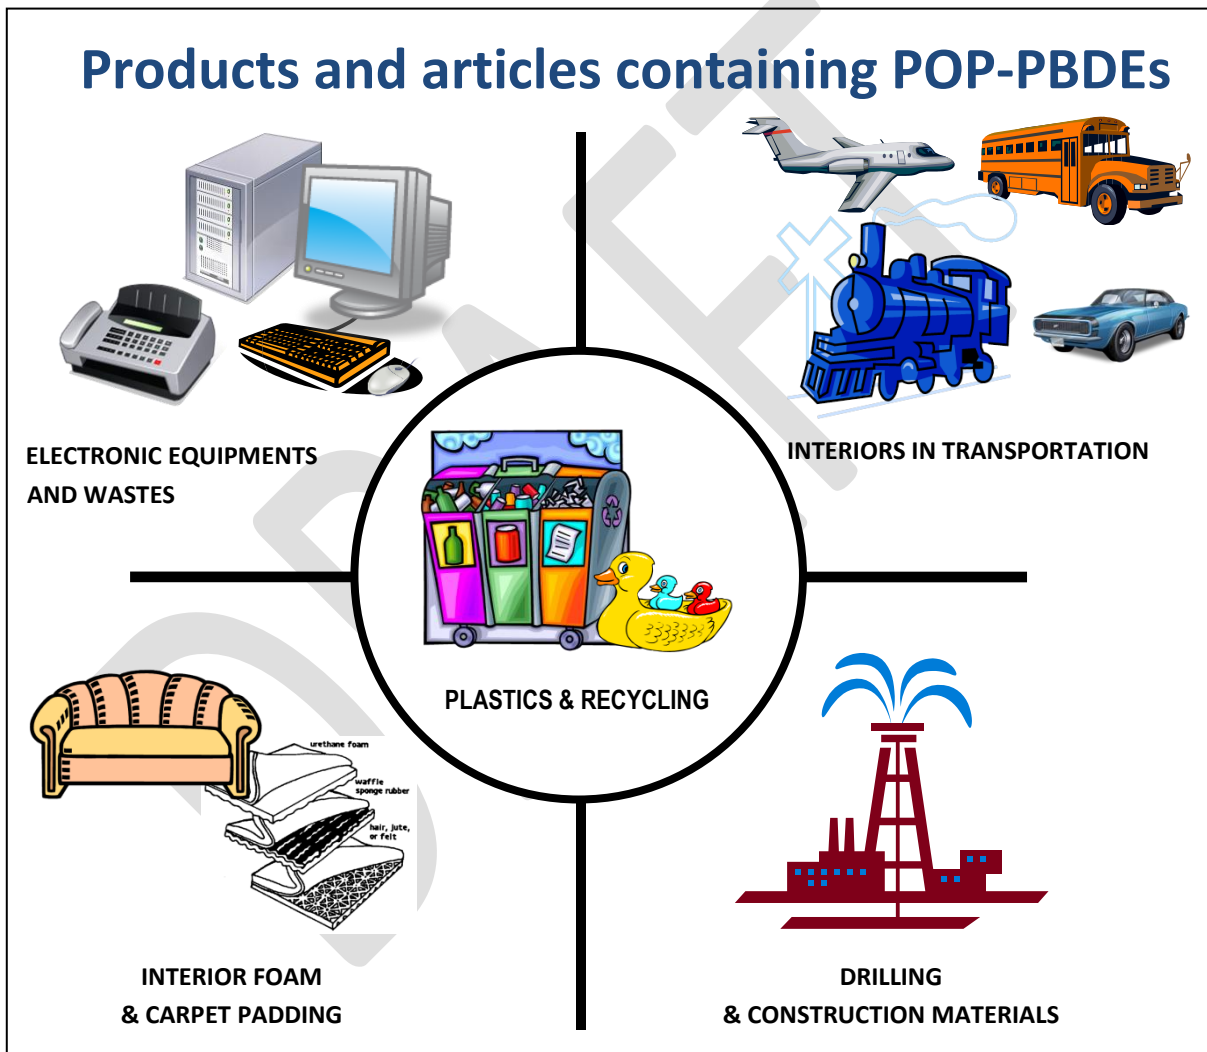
Products and articles containing POP-PBDEs

ELECTRONIC EQUIPMENTS AND WASTES

INTERIORS IN TRANSPORTATION

PLASTICS & RECYCLING

urethane foam

waffle sponge rubber

hair, jute, or felt

INTERIOR FOAM & CARPET PADDING

DRILLING & CONSTRUCTION MATERIALS

DRAFT